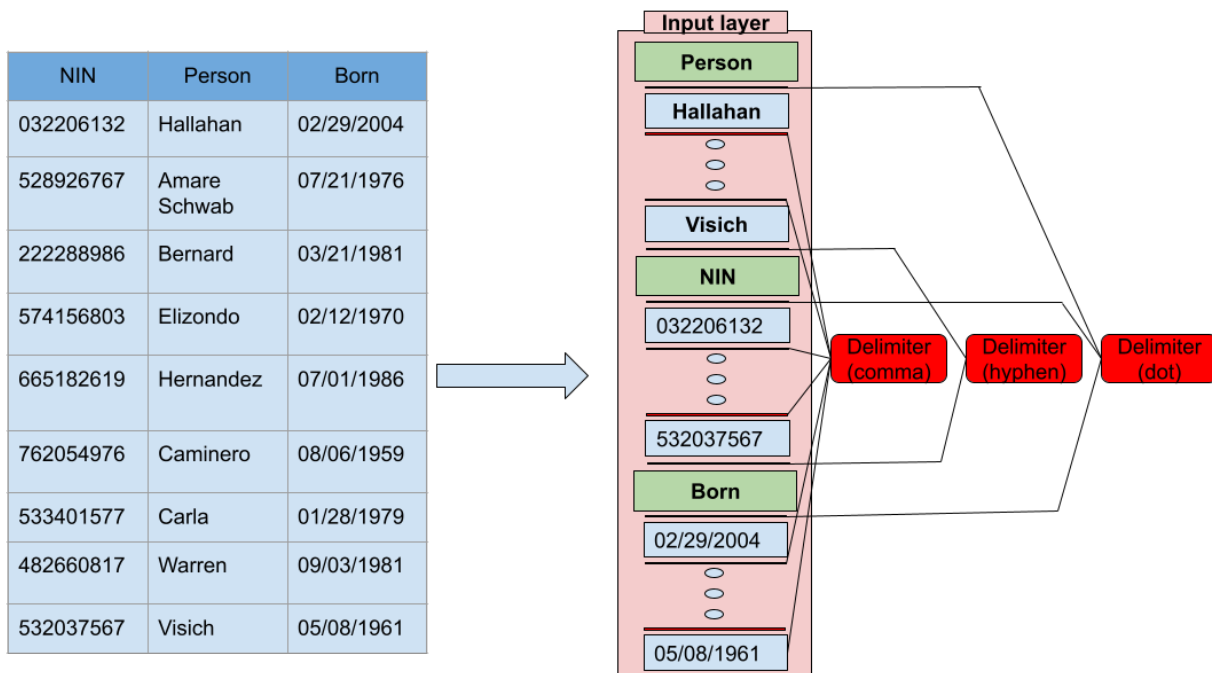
| NIN | Person | Born |
|---|---|---|
| 032206132 | Hallahan | 02/29/2004 |
| 528926767 | Amare Schwab | 07/21/1976 |
| 222288986 | Bernard | 03/21/1981 |
| 574156803 | Elizondo | 02/12/1970 |
| 665182619 | Hernandez | 07/01/1986 |
| 762054976 | Caminero | 08/06/1959 |
| 533401577 | Carla | 01/28/1979 |
| 482660817 | Warren | 09/03/1981 |
| 532037567 | Visich | 05/08/1961 |

Input layer

Person

Hallahan

Visich

NIN

032206132

532037567

Born

02/29/2004

05/08/1961

Delimiter (comma)

Delimiter (hyphen)

Delimiter (dot)